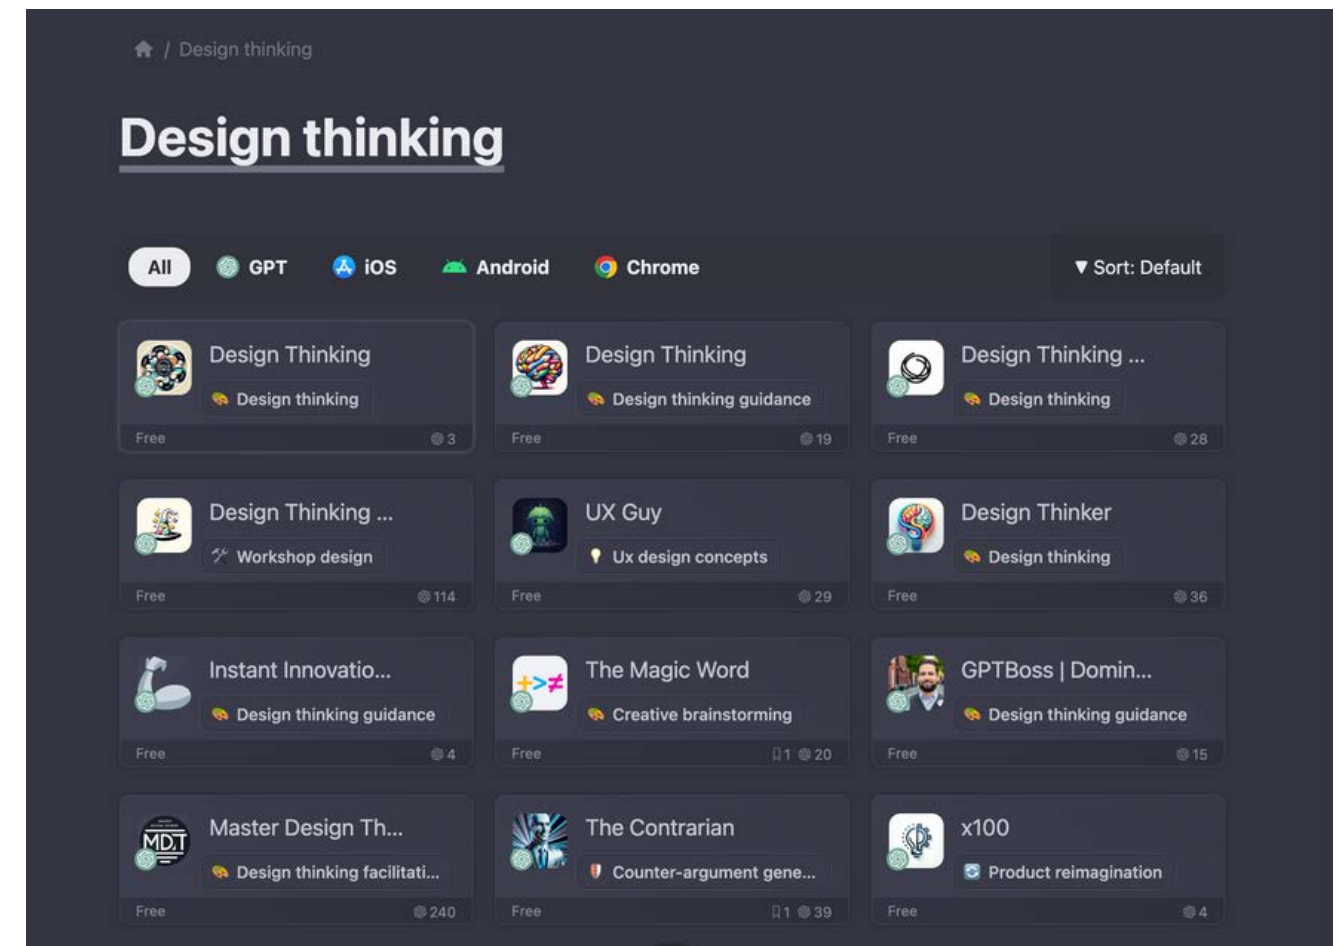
/ Design thinking

Design thinking

All GPT iOS Android Chrome ▼ Sort: Default

Design Thinking
Design thinking
Free 3

Design Thinking
Design thinking guidance
Free 19

Design Thinking ...
Design thinking
Free 28

Design Thinking ...
Workshop design
Free 114

UX Guy
Ux design concepts
Free 29

Design Thinker
Design thinking
Free 36

Instant Innovatio...
Design thinking guidance
Free 4

The Magic Word
Creative brainstorming
Free 1 20

GPTBoss | Domin...
Design thinking guidance
Free 15

Master Design Th...
Design thinking facilitati...
Free 240

The Contrarian
Counter-argument gene...
Free 1 39

x100
Product reimagination
Free 4